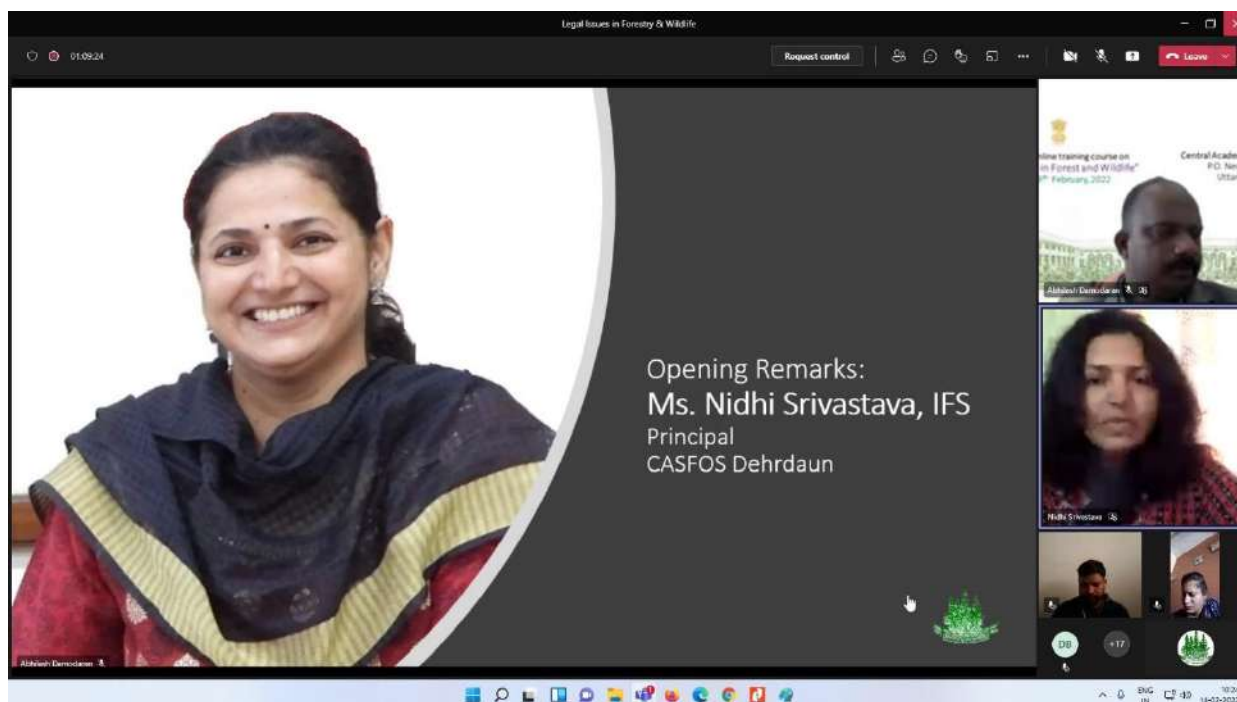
Legal Issues in Forestry & Wildlife

01:09:24

Request control

Leave

Opening Remarks:
Ms. Nidhi Srivastava, IFS
Principal
CASFOS Dehrdaun

Abhilesh Damodaran

nline training course on
in Forest and Wildlife"
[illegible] February, 2022

Central Acade
P.O. Ne
Uttar

Abhilesh Damodaran

Nidhi Srivastava

DB

+17

ENG
IN

10:2
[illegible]